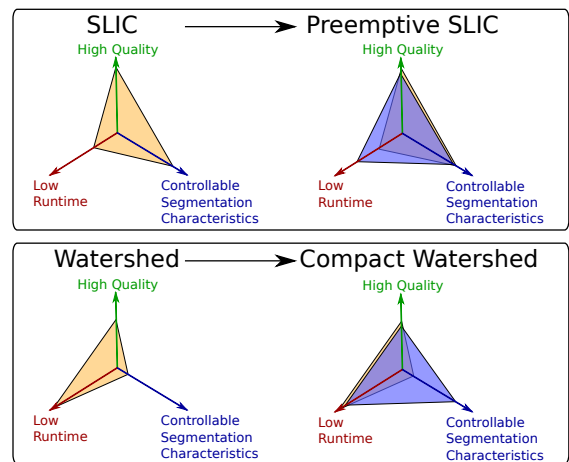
SLIC

Preemptive SLIC

High Quality

Low Runtime

Controllable Segmentation Characteristics

High Quality

Low Runtime

Controllable Segmentation Characteristics

Watershed

Compact Watershed

High Quality

Low Runtime

Controllable Segmentation Characteristics

High Quality

Low Runtime

Controllable Segmentation Characteristics